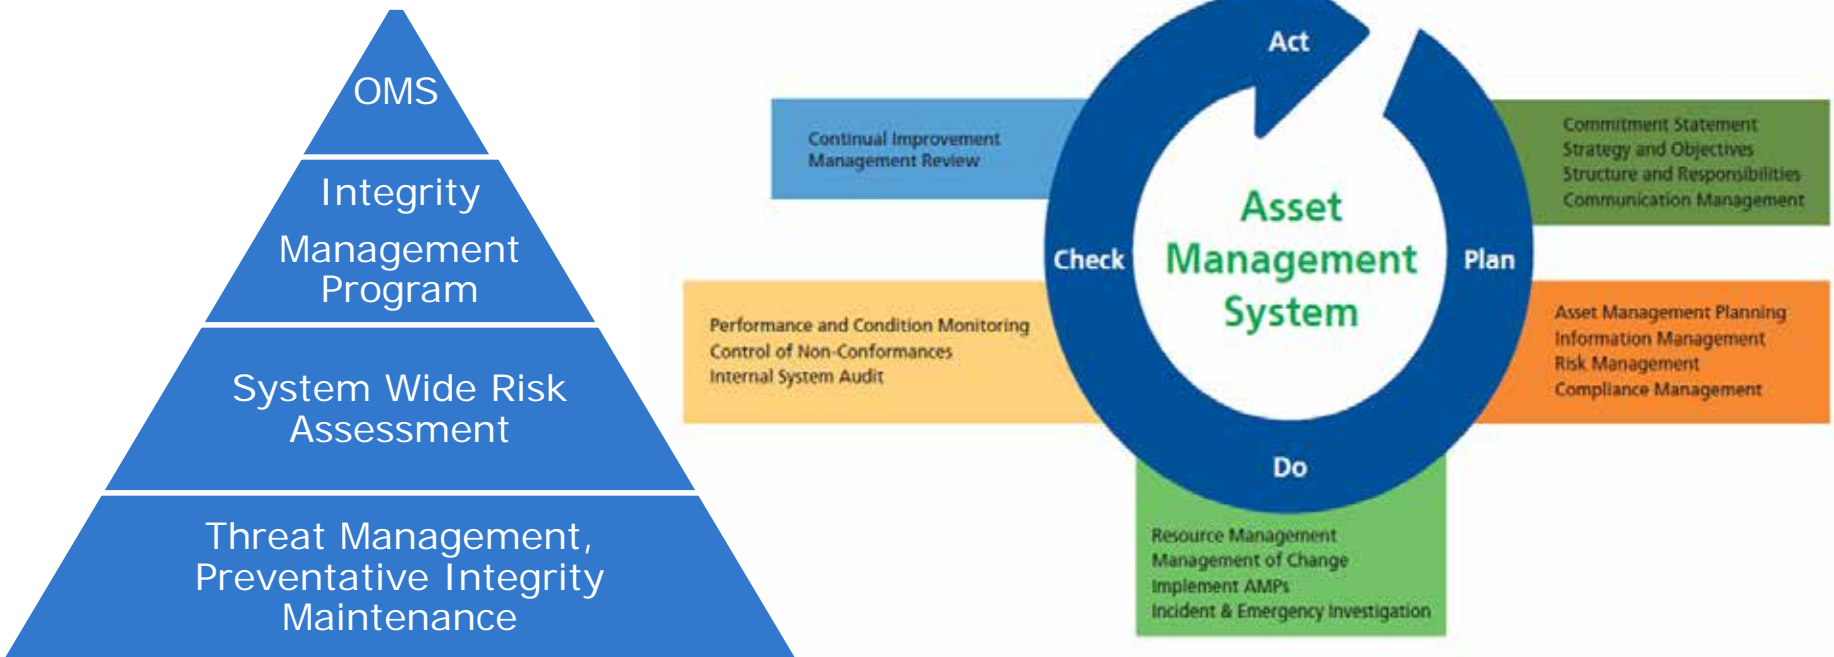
OMS

Integrity Management Program

System Wide Risk Assessment

Threat Management, Preventative Integrity Maintenance

Act

Continual Improvement
Management Review

Commitment Statement
Strategy and Objectives
Structure and Responsibilities
Communication Management

Check

Asset Management System

Plan

Performance and Condition Monitoring
Control of Non-Conformances
Internal System Audit

Asset Management Planning
Information Management
Risk Management
Compliance Management

Do

Resource Management
Management of Change
Implement AMPs
Incident & Emergency Investigation